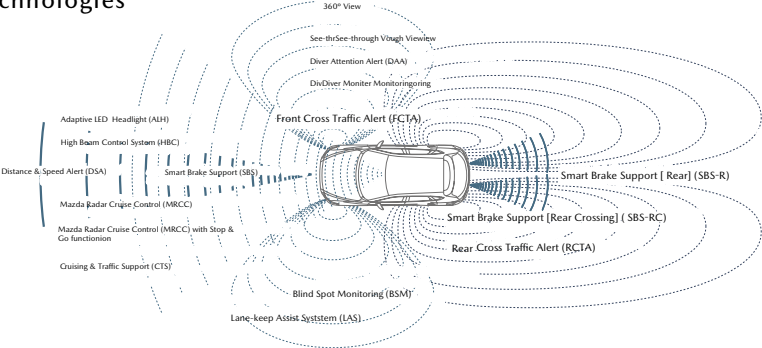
chnologies

360° View

See-thrSee-through Vough Viewiew

Diver Attention Alert (DAA)

DivDiver Moniter Monitoringoring

Front Cross Traffic Alert (FCTA)

Adaptive LED Headlight (ALH)

High Beam Control System (HBC)

Distance & Speed Alert (DSA)

Smart Brake Support (SBS)

Smart Brake Support [ Rear] (SBS-R)

Mazda Radar Cruise Control (MRCC)

Smart Brake Support [Rear Crossing] ( SBS-RC)

Mazda Radar Cruise Control (MRCC) with Stop & Go functionion

Rear Cross Traffic Alert (RCTA)

Cruising & Traffic Support (CTS)

Blind Spot Monitoring (BSM)

Lane-keep Assist Syststem (LAS)